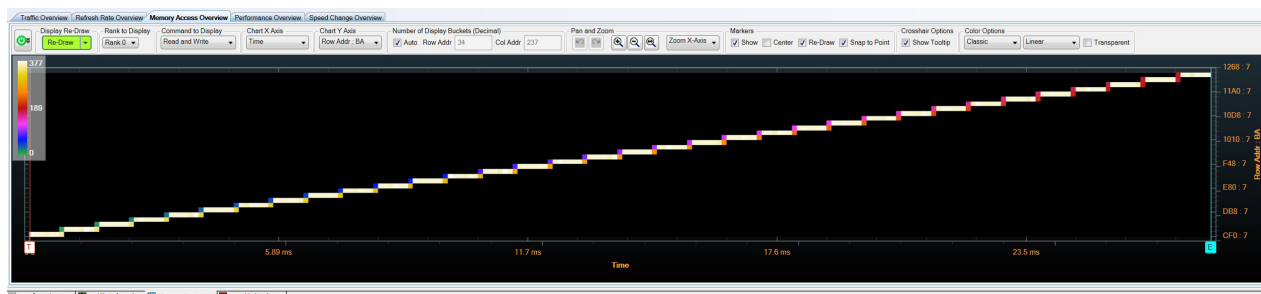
Traffic Overview | Refresh Rate Overview | Memory Access Overview | Performance Overview | Speed Change Overview

Display Re-Draw
Re-Draw
Rank to Display
Rank 0
Command to Display
Read and Write
Chart X Axis
Time
Chart Y Axis
Row Addr : BA
Number of Display Buckets (Decimal)
Auto Row Addr 34 Col Addr 237
Pan and Zoom
Zoom X-Axis
Markers
Show Center Re-Draw Snap to Point
Crosshair Options
Show Tooltip
Color Options
Classic Linear Transparent

377
189
0

1268 : 7
11A0 : 7
10D8 : 7
1010 : 7
F48 : 7
E80 : 7
DB8 : 7
CF0 : 7
Row Addr : BA

T
5.89 ms
11.7 ms
17.6 ms
23.5 ms
E
Time